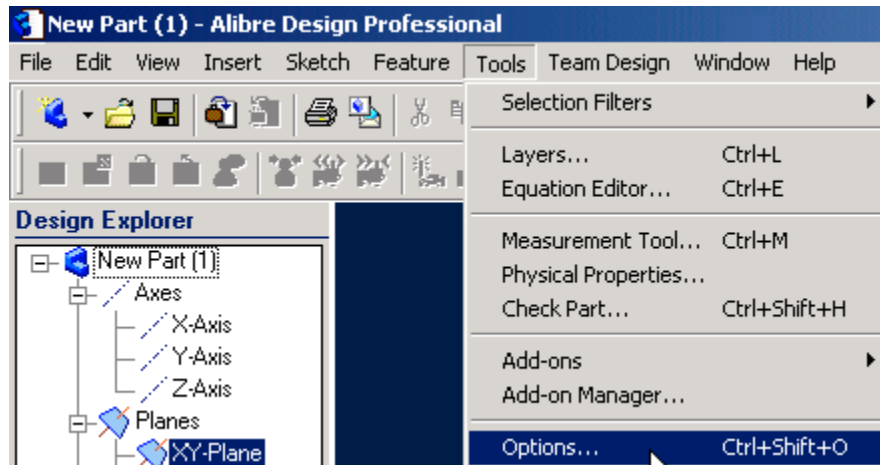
New Part (1) - Alibre Design Professional

File Edit View Insert Sketch Feature Tools Team Design Window Help

Design Explorer

New Part (1)
Axes
X-Axis
Y-Axis
Z-Axis
Planes
XY-Plane

Selection Filters
Layers... Ctrl+L
Equation Editor... Ctrl+E
Measurement Tool... Ctrl+M
Physical Properties...
Check Part... Ctrl+Shift+H
Add-ons
Add-on Manager...
Options... Ctrl+Shift+O